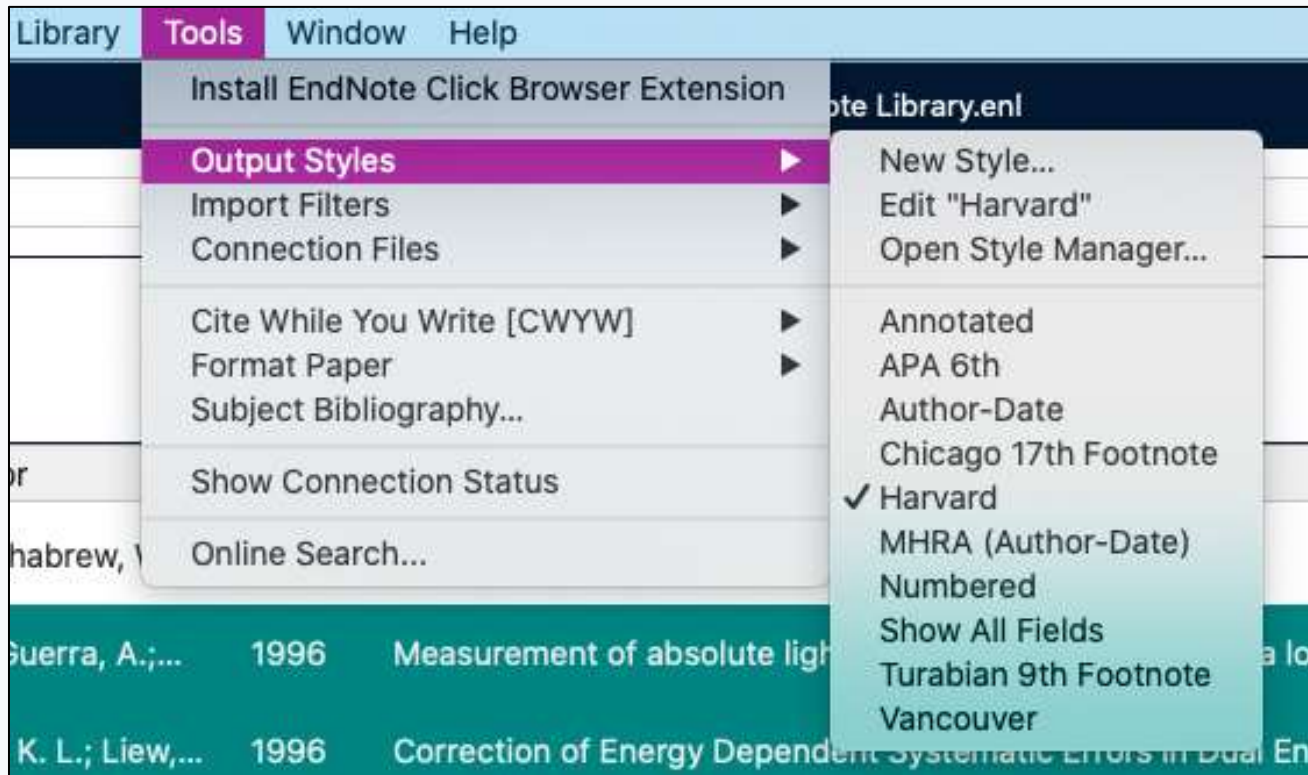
Library Tools Window Help

Install EndNote Click Browser Extension

ote Library.enl

Output Styles
Import Filters
Connection Files

Cite While You Write [CWYW]
Format Paper
Subject Bibliography...

Show Connection Status

Online Search...

New Style...
Edit "Harvard"
Open Style Manager...

Annotated
APA 6th
Author-Date
Chicago 17th Footnote
✓ Harvard
MHRA (Author-Date)
Numbered
Show All Fields
Turabian 9th Footnote
Vancouver

or

habrew, \

Guerra, A.;... 1996 Measurement of absolute ligh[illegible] a lo

K. L.; Liew,... 1996 Correction of Energy Depend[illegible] En